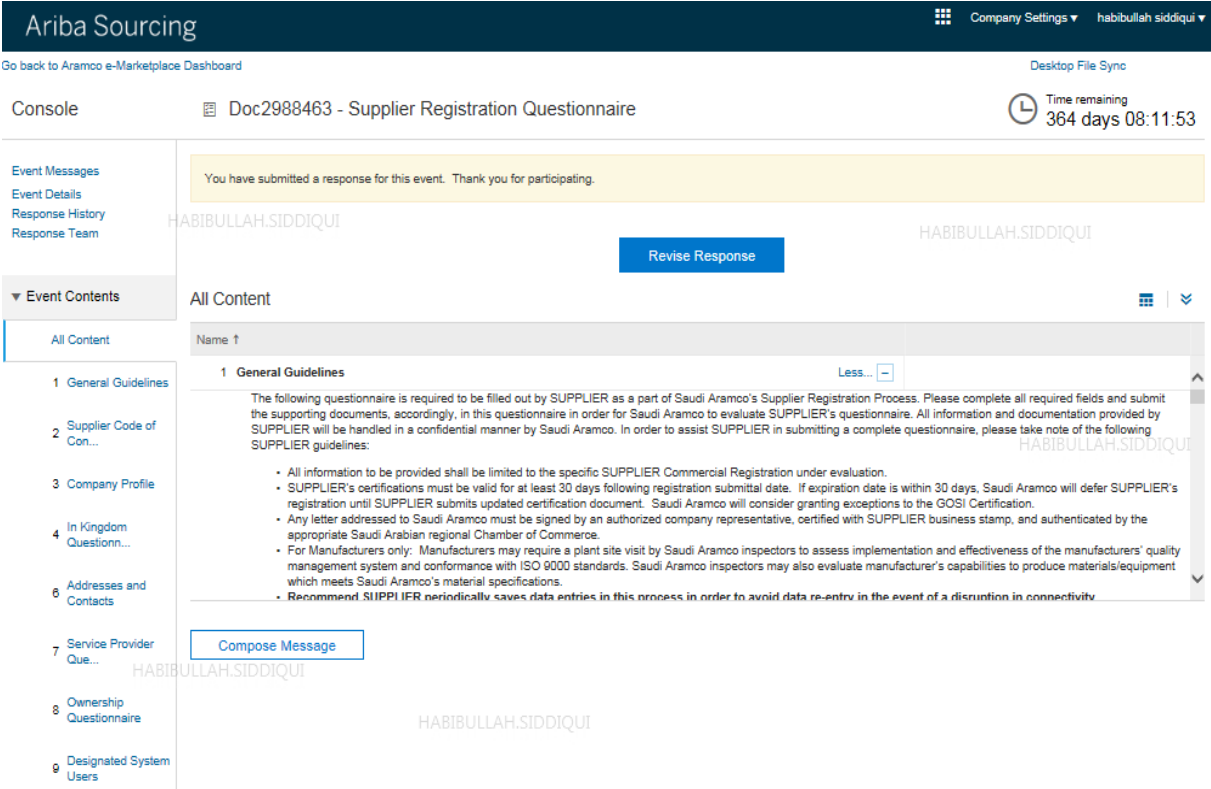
Ariba Sourcing

Company Settings ▾ habibullah siddiqui ▾

Go back to Aramco e-Marketplace Dashboard

Desktop File Sync

Console

Doc2988463 - Supplier Registration Questionnaire

Time remaining
364 days 08:11:53

Event Messages
Event Details
Response History
Response Team

You have submitted a response for this event. Thank you for participating.

HABIBULLAH.SIDDIQUI

HABIBULLAH.SIDDIQUI

Revise Response

▾ Event Contents

All Content

1 General Guidelines

2 Supplier Code of Con...

3 Company Profile

4 In Kingdom Questionn...

6 Addresses and Contacts

7 Service Provider Que...

8 Ownership Questionnaire

9 Designated System Users

All Content

Name ↑

1 General Guidelines

Less...

The following questionnaire is required to be filled out by SUPPLIER as a part of Saudi Aramco's Supplier Registration Process. Please complete all required fields and submit the supporting documents, accordingly, in this questionnaire in order for Saudi Aramco to evaluate SUPPLIER's questionnaire. All information and documentation provided by SUPPLIER will be handled in a confidential manner by Saudi Aramco. In order to assist SUPPLIER in submitting a complete questionnaire, please take note of the following SUPPLIER guidelines:

HABIBULLAH.SIDDIQUI

• All information to be provided shall be limited to the specific SUPPLIER Commercial Registration under evaluation.
• SUPPLIER's certifications must be valid for at least 30 days following registration submittal date. If expiration date is within 30 days, Saudi Aramco will defer SUPPLIER's registration until SUPPLIER submits updated certification document. Saudi Aramco will consider granting exceptions to the GOSI Certification.
• Any letter addressed to Saudi Aramco must be signed by an authorized company representative, certified with SUPPLIER business stamp, and authenticated by the appropriate Saudi Arabian regional Chamber of Commerce.
• For Manufacturers only: Manufacturers may require a plant site visit by Saudi Aramco inspectors to assess implementation and effectiveness of the manufacturers' quality management system and conformance with ISO 9000 standards. Saudi Aramco inspectors may also evaluate manufacturer's capabilities to produce materials/equipment which meets Saudi Aramco's material specifications.
• Recommend SUPPLIER periodically saves data entries in this process in order to avoid data re-entry in the event of a disruption in connectivity

Compose Message

HABIBULLAH.SIDDIQUI

HABIBULLAH.SIDDIQUI